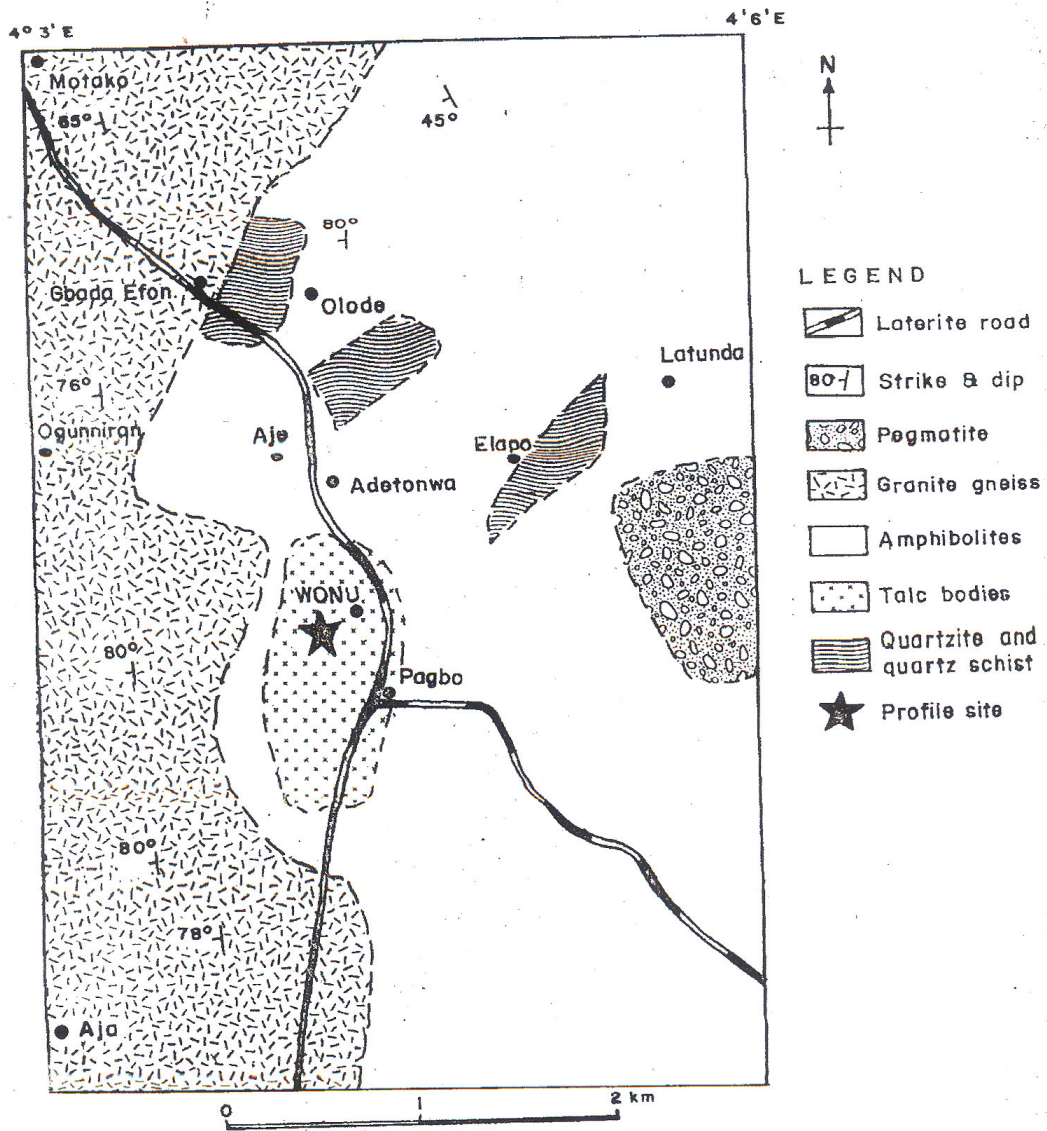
4° 3' E
4° 6' E
N
Motako
65°
45°
80°
Gbada Efon
Olode
Latunda
76°
Ogunniran
Aje
Adetonwa
Elapo
WONU
Pagbo
80°
80°
78°
Aja
0
1
2 km

LEGEND
Laterite road
80 Strike & dip
Pegmatite
Granite gneiss
Amphibolites
Talc bodies
Quartzite and quartz schist
Profile site